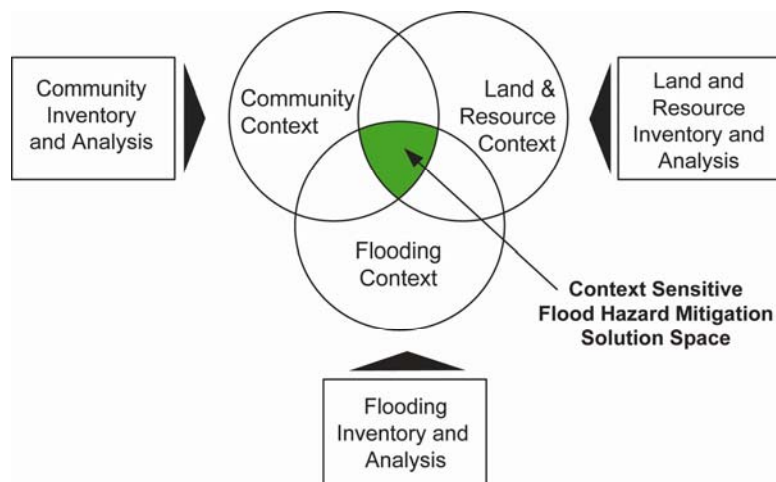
Community Inventory and Analysis

Community Context

Land & Resource Context

Land and Resource Inventory and Analysis

Flooding Context

Context Sensitive Flood Hazard Mitigation Solution Space

Flooding Inventory and Analysis